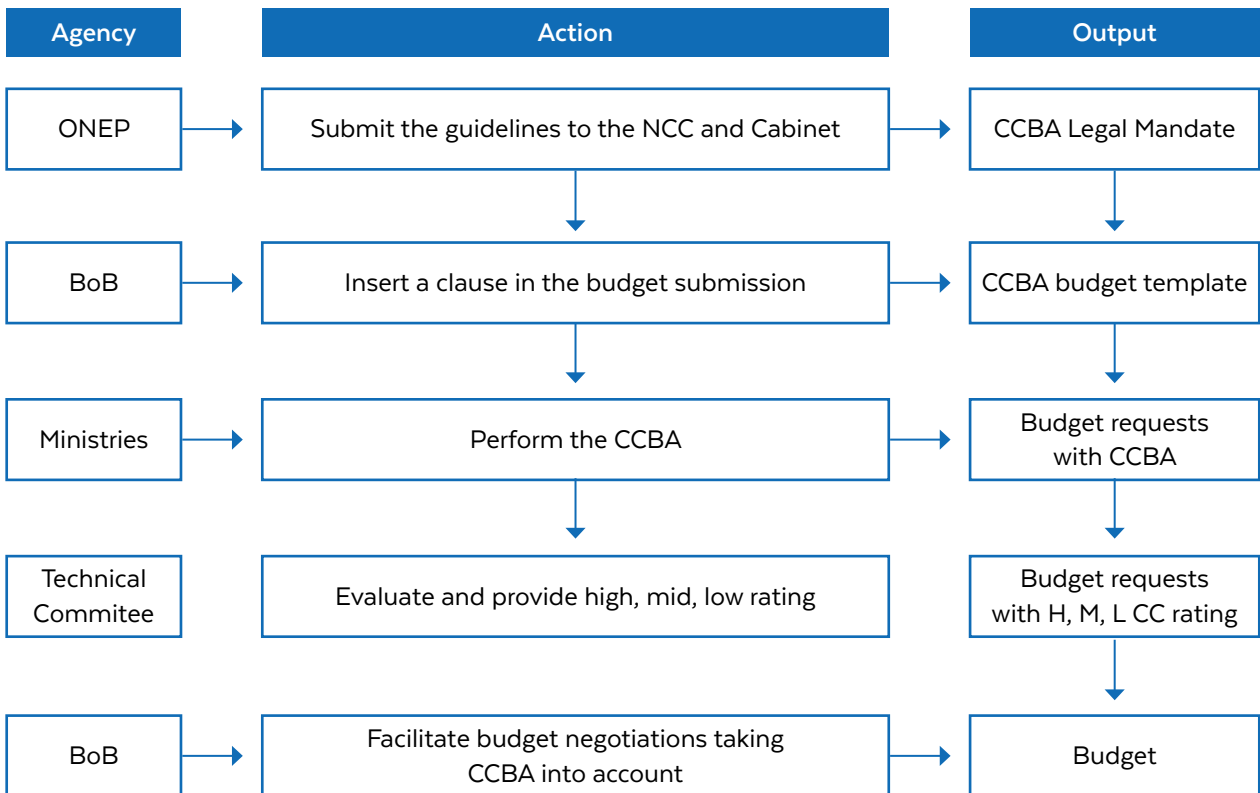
Agency

Action

Output

ONEP

Submit the guidelines to the NCC and Cabinet

CCBA Legal Mandate

BoB

Insert a clause in the budget submission

CCBA budget template

Ministries

Perform the CCBA

Budget requests with CCBA

Technical Commitee

Evaluate and provide high, mid, low rating

Budget requests with H, M, L CC rating

BoB

Facilitate budget negotiations taking CCBA into account

Budget